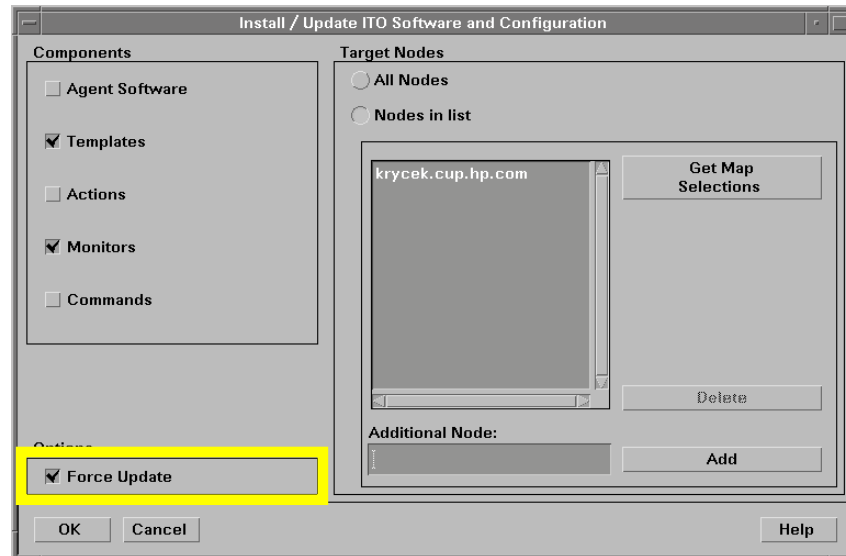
Install / Update ITO Software and Configuration

Components

Agent Software

Templates

Actions

Monitors

Commands

Target Nodes

All Nodes

Nodes in list

krycek.cup.hp.com

Get Map Selections

Delete

Additional Node:

Add

Options

Force Update

OK

Cancel

Help